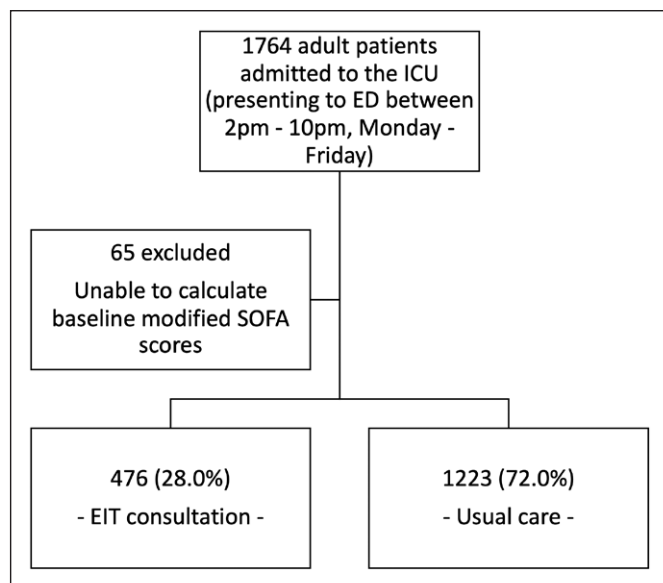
1764 adult patients admitted to the ICU (presenting to ED between 2pm - 10pm, Monday - Friday)

65 excluded

Unable to calculate baseline modified SOFA scores

476 (28.0%)

- EIT consultation -

1223 (72.0%)

- Usual care -